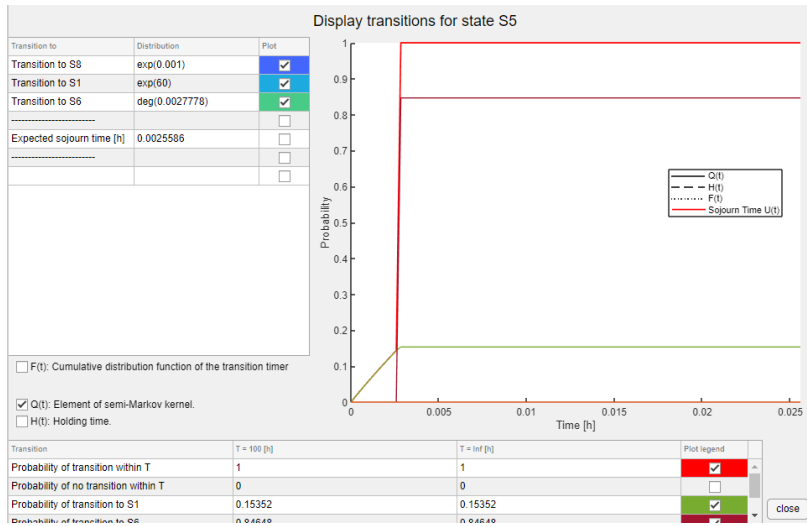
Display transitions for state S5

| Transition to | Distribution | Plot |
|---|---|---|
| Transition to S8 | exp(0.001) | ✓ |
| Transition to S1 | exp(60) | ✓ |
| Transition to S6 | deg(0.0027778) | ✓ |
| ------------------------ | | |
| Expected sojourn time [h] | 0.0025586 | |
| ------------------------ | | |
| | | |

F(t): Cumulative distribution function of the transition timer

Q(t): Element of semi-Markov kernel.

H(t): Holding time.

1
0.9
0.8
0.7
0.6
0.5
0.4
0.3
0.2
0.1
0
Probability

Q(t)
H(t)
F(t)
Sojourn Time U(t)

0 0.005 0.01 0.015 0.02 0.025
Time [h]

| Transition | T = 100 [h] | T = inf [h] | Plot legend |
|---|---|---|---|
| Probability of transition within T | 1 | 1 | ✓ |
| Probability of no transition within T | 0 | 0 | |
| Probability of transition to S1 | 0.15352 | 0.15352 | ✓ |
| Probability of transition to S6 | 0.84648 | 0.84648 | ✓ |

close